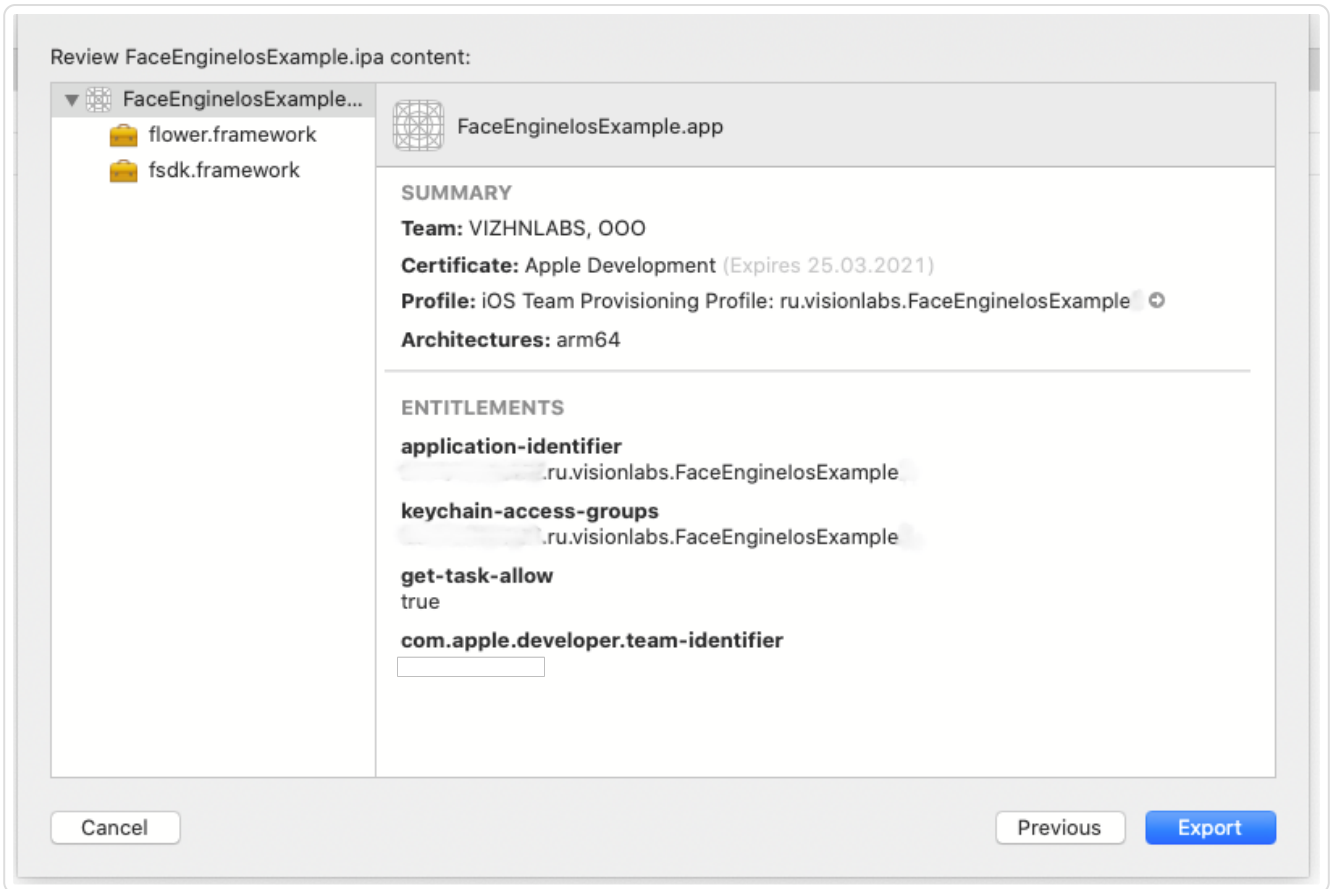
Review FaceEngineIosExample.ipa content:

FaceEngineIosExample...
flower.framework
fsdk.framework

FaceEngineIosExample.app

SUMMARY

**Team:** VIZHNLABS, OOO

**Certificate:** Apple Development (Expires 25.03.2021)

**Profile:** iOS Team Provisioning Profile: ru.visionlabs.FaceEngineIosExample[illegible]

**Architectures:** arm64

ENTITLEMENTS

**application-identifier**
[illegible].ru.visionlabs.FaceEngineIosExample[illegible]

**keychain-access-groups**
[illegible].ru.visionlabs.FaceEngineIosExample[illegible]

**get-task-allow**
true

**com.apple.developer.team-identifier**
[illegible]

Cancel

Previous

Export